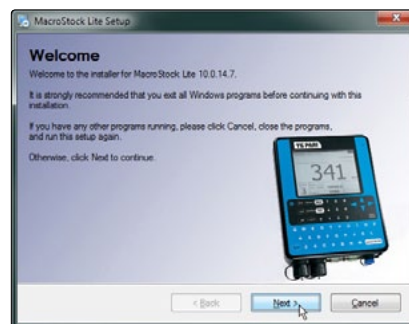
MacroStock Lite Setup

Welcome

Welcome to the installer for MacroStock Lite 10.0.14.7.

It is strongly recommended that you exit all Windows programs before continuing with this installation.

If you have any other programs running, please click Cancel, close the programs, and run this setup again.

Otherwise, click Next to continue.

TE PARI

341

< Back

Next >

Cancel